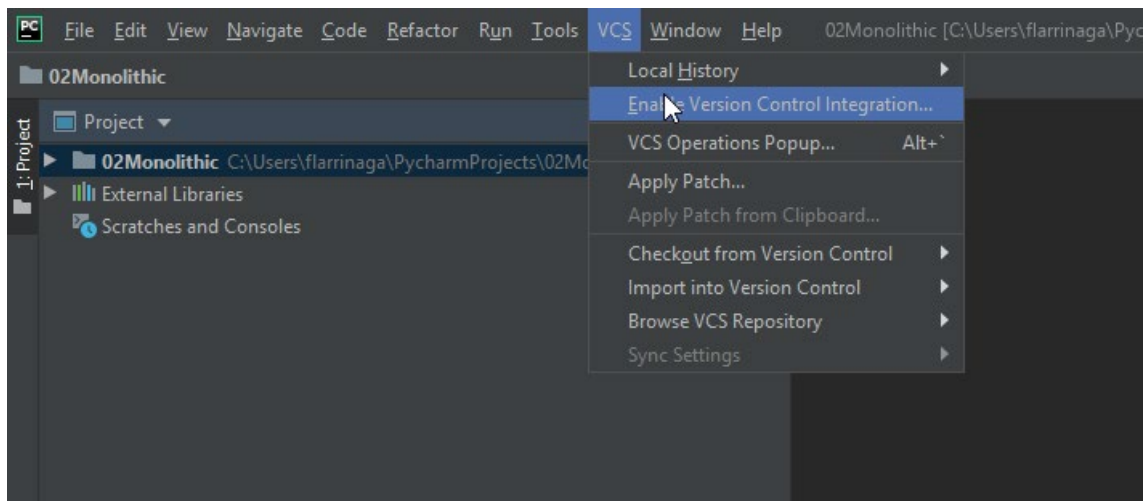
PC File Edit View Navigate Code Refactor Run Tools VCS Window Help 02Monolithic [C:\Users\flarrinaga\Pyc

02Monolithic

1: Project

Project

02Monolithic C:\Users\flarrinaga\PycharmProjects\02Mo

External Libraries

Scratches and Consoles

Local History

Ena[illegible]e Version Control Integration...

VCS Operations Popup... Alt+`

Apply Patch...

Apply Patch from Clipboard...

Checkout from Version Control

Import into Version Control

Browse VCS Repository

Sync Settings